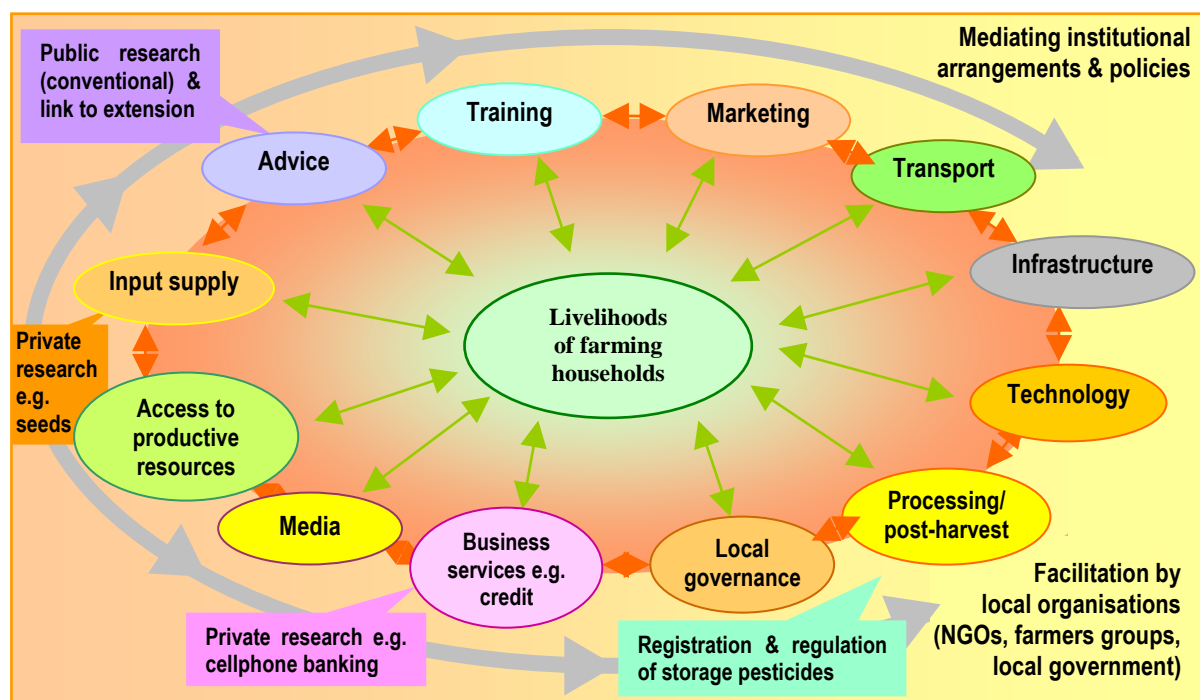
Public research (conventional) & link to extension

Mediating institutional arrangements & policies

Training

Marketing

Advice

Transport

Infrastructure

Input supply

Livelihoods of farming households

Private research e.g. seeds

Technology

Access to productive resources

Processing/ post-harvest

Media

Business services e.g. credit

Local governance

Facilitation by local organisations (NGOs, farmers groups, local government)

Private research e.g. cellphone banking

Registration & regulation of storage pesticides